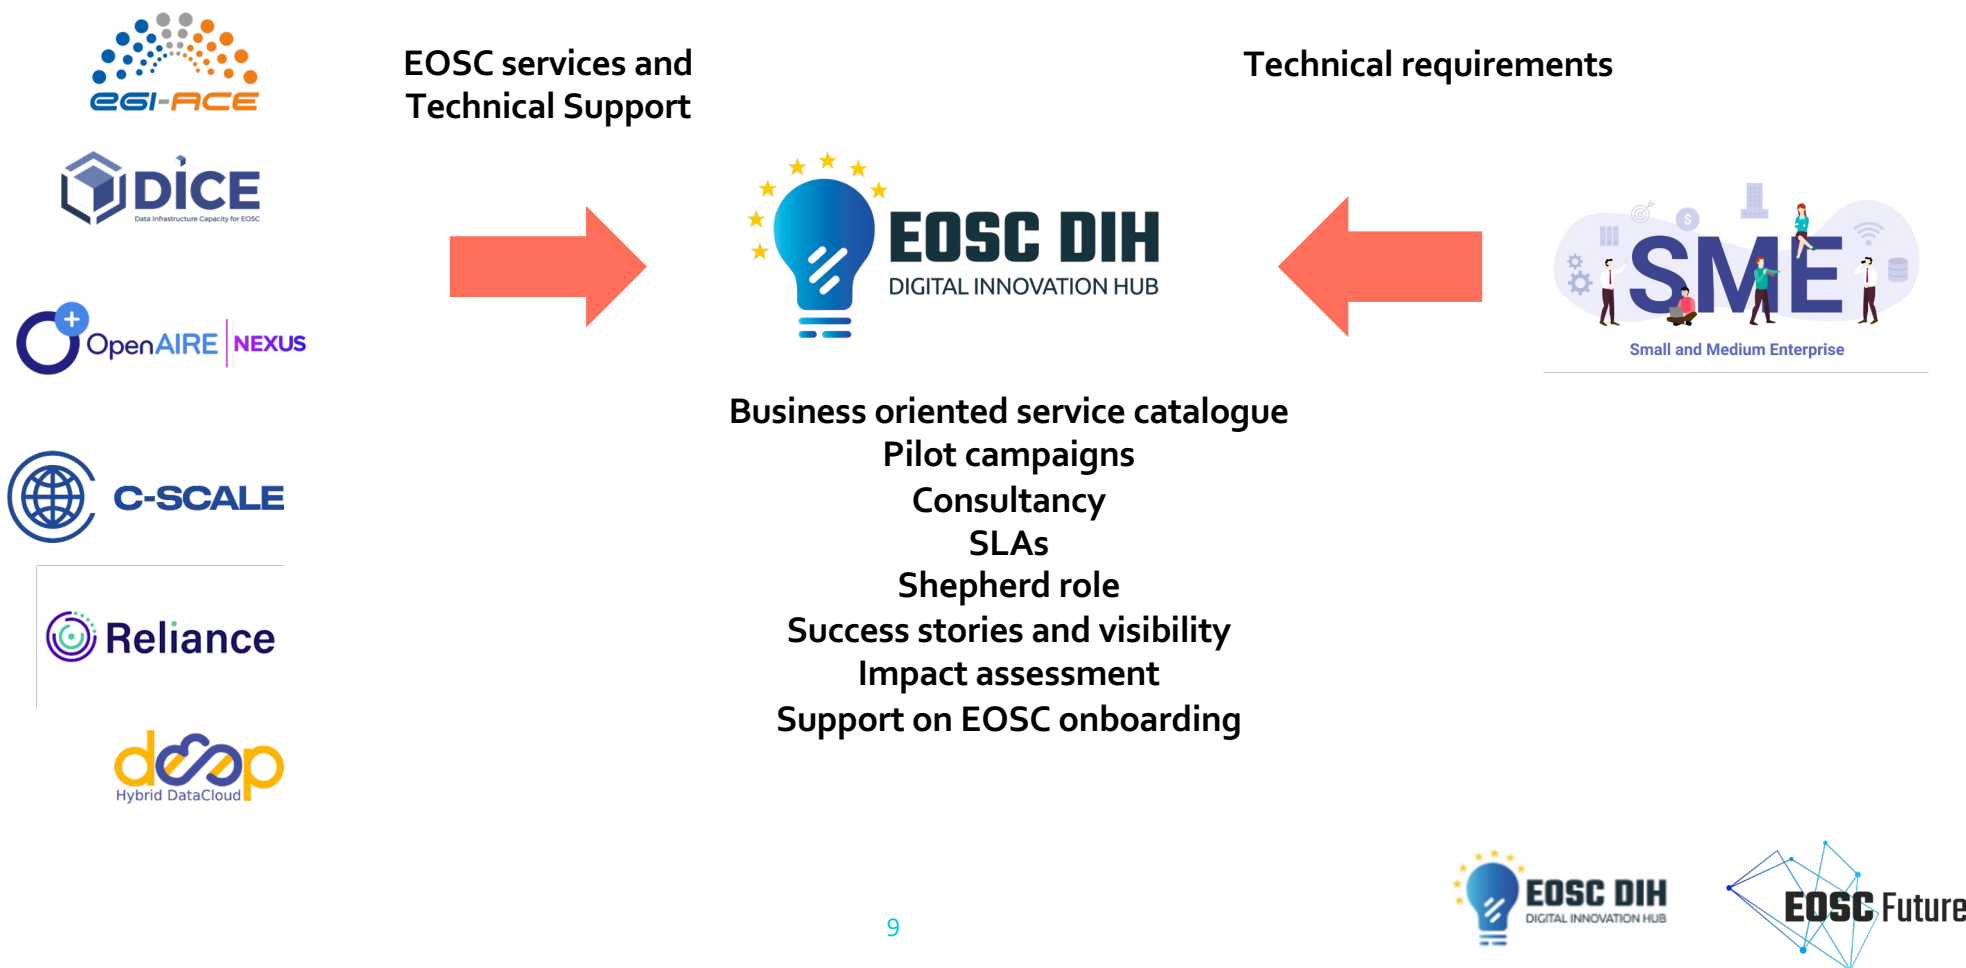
EGI-ACE

DICE
Data Infrastructure Capacity for EOSC

OpenAIRE NEXUS

C-SCALE

Reliance

deep Hybrid DataCloud

EOSC services and Technical Support

Technical requirements

EOSC DIH
DIGITAL INNOVATION HUB

SME
Small and Medium Enterprise

Business oriented service catalogue
Pilot campaigns
Consultancy
SLAs
Shepherd role
Success stories and visibility
Impact assessment
Support on EOSC onboarding

9

EOSC DIH
DIGITAL INNOVATION HUB

EOSC Future